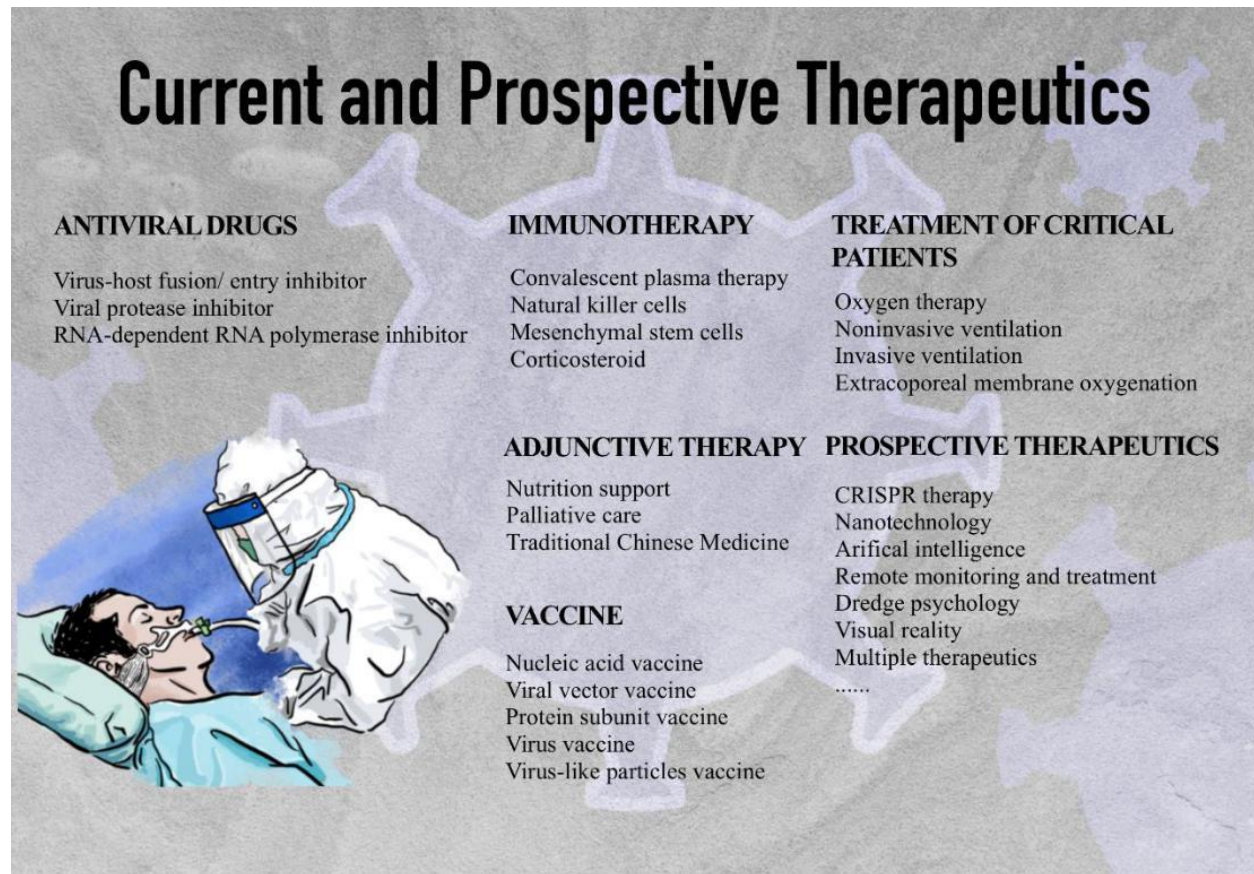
Current and Prospective Therapeutics

ANTIVIRAL DRUGS

Virus-host fusion/ entry inhibitor
Viral protease inhibitor
RNA-dependent RNA polymerase inhibitor

IMMUNOTHERAPY

Convalescent plasma therapy
Natural killer cells
Mesenchymal stem cells
Corticosteroid

ADJUNCTIVE THERAPY

Nutrition support
Palliative care
Traditional Chinese Medicine

VACCINE

Nucleic acid vaccine
Viral vector vaccine
Protein subunit vaccine
Virus vaccine
Virus-like particles vaccine

TREATMENT OF CRITICAL PATIENTS

Oxygen therapy
Noninvasive ventilation
Invasive ventilation
Extracoporeal membrane oxygenation

PROSPECTIVE THERAPEUTICS

CRISPR therapy
Nanotechnology
Arifical intelligence
Remote monitoring and treatment
Dredge psychology
Visual reality
Multiple therapeutics
......